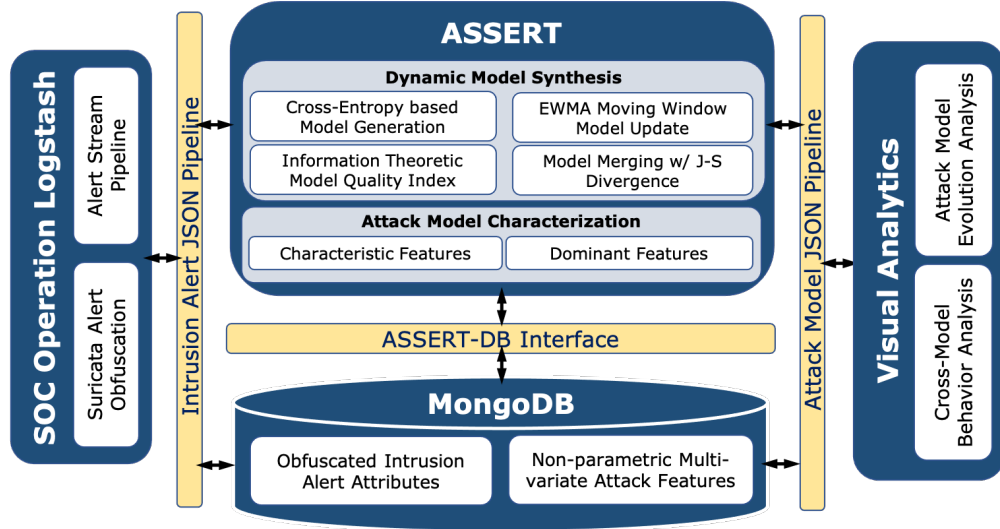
SOC Operation Logstash

Alert Stream Pipeline

Suricata Alert Obfuscation

Intrusion Alert JSON Pipeline

ASSERT

Dynamic Model Synthesis

Cross-Entropy based Model Generation

EWMA Moving Window Model Update

Information Theoretic Model Quality Index

Model Merging w/ J-S Divergence

Attack Model Characterization

Characteristic Features

Dominant Features

ASSERT-DB Interface

MongoDB

Obfuscated Intrusion Alert Attributes

Non-parametric Multi-variate Attack Features

Attack Model JSON Pipeline

Visual Analytics

Attack Model Evolution Analysis

Cross-Model Behavior Analysis